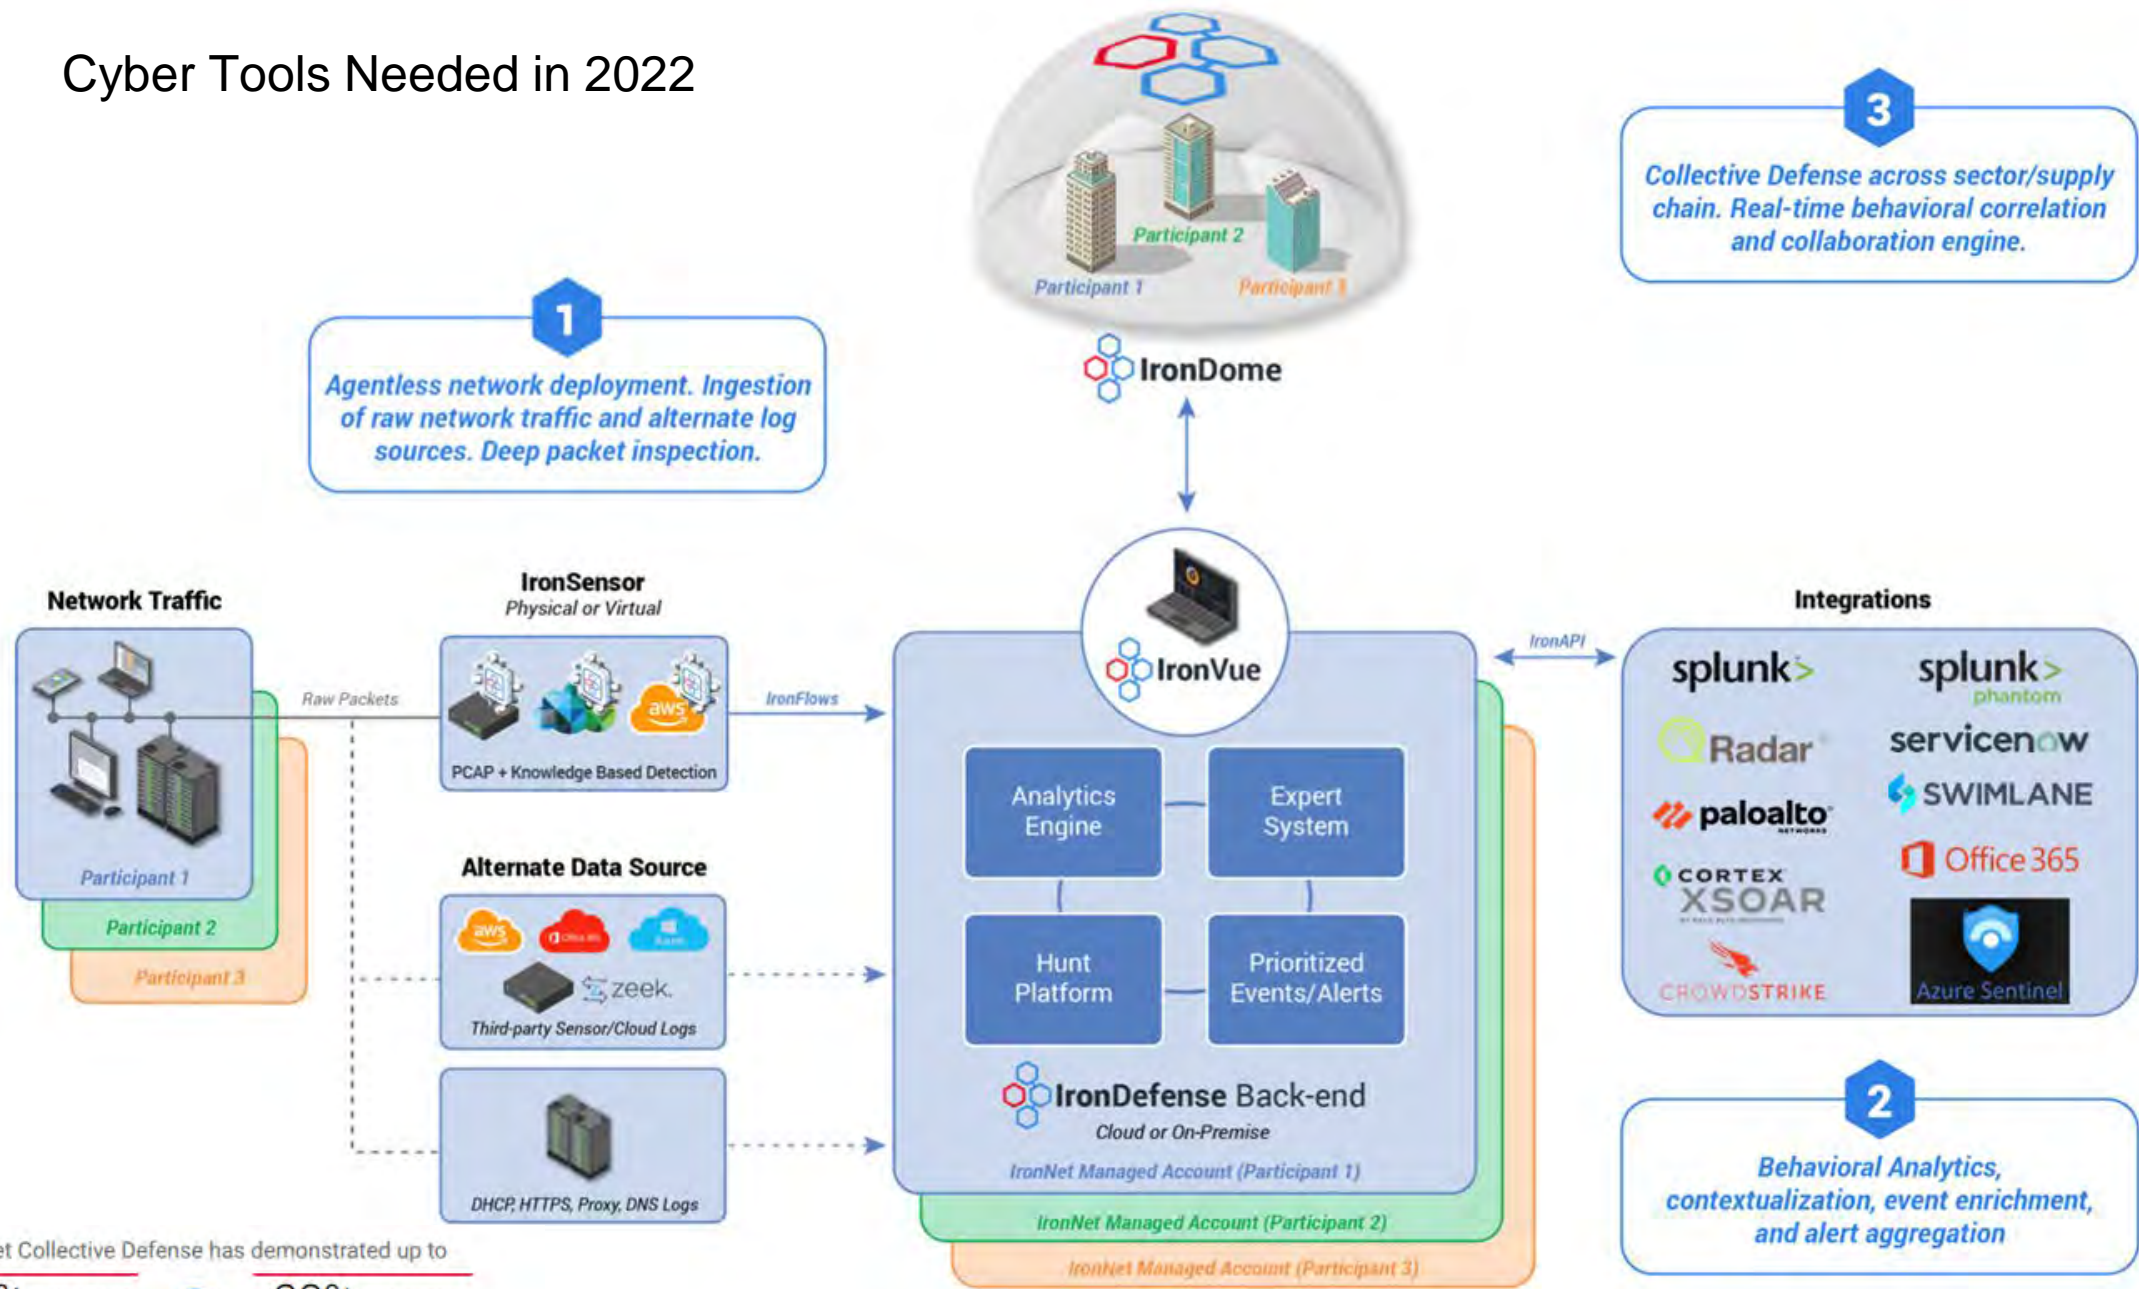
Cyber Tools Needed in 2022

Participant 2
Participant 1
Participant 3

IronDome

3
Collective Defense across sector/supply chain. Real-time behavioral correlation and collaboration engine.

1
Agentless network deployment. Ingestion of raw network traffic and alternate log sources. Deep packet inspection.

Network Traffic
Participant 1
Participant 2
Participant 3

Raw Packets

IronSensor
Physical or Virtual
aws
PCAP + Knowledge Based Detection

IronFlows

Alternate Data Source
aws
Office 365
Azure
zeek
Third-party Sensor/Cloud Logs

DHCP, HTTPS, Proxy, DNS Logs

IronVue
Analytics Engine
Expert System
Hunt Platform
Prioritized Events/Alerts
IronDefense Back-end
Cloud or On-Premise
IronNet Managed Account (Participant 1)
IronNet Managed Account (Participant 2)
IronNet Managed Account (Participant 3)

IronAPI

Integrations
splunk>
splunk> phantom
Radar
servicenow
paloalto NETWORKS
SWIMLANE
CORTEX XSOAR
Office 365
CROWDSTRIKE
Azure Sentinel

2
Behavioral Analytics, contextualization, event enrichment, and alert aggregation

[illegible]t Collective Defense has demonstrated up to